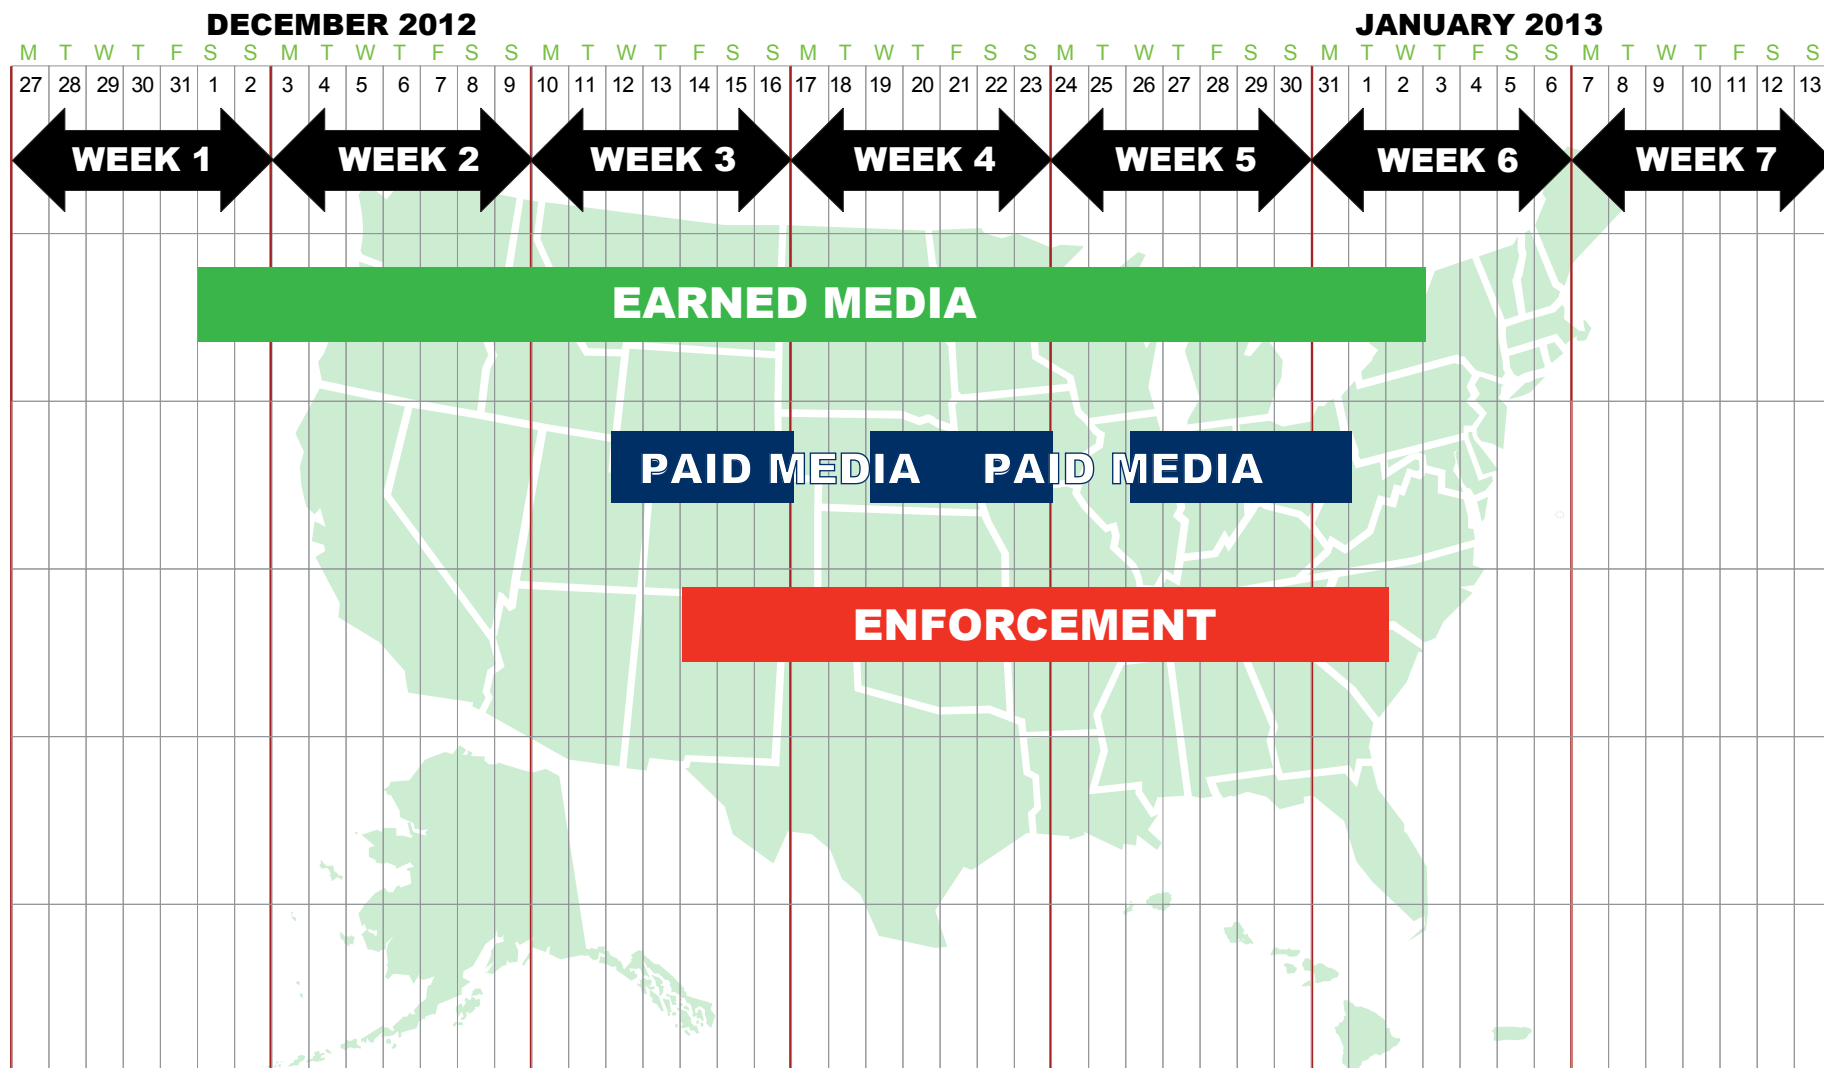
DECEMBER 2012 JANUARY 2013

| M | T | W | T | F | S | S | M | T | W | T | F | S | S | M | T | W | T | F | S | S | M | T | W | T | F | S | S | M | T | W | T | F | S | S | M | T | W | T | F | S | S | M | T | W | T | F | S | S |
|---|---|---|---|---|---|---|---|---|---|---|---|---|---|---|---|---|---|---|---|---|---|---|---|---|---|---|---|---|---|---|---|---|---|---|---|---|---|---|---|---|---|---|---|---|---|---|---|---|
| 27 | 28 | 29 | 30 | 31 | 1 | 2 | 3 | 4 | 5 | 6 | 7 | 8 | 9 | 10 | 11 | 12 | 13 | 14 | 15 | 16 | 17 | 18 | 19 | 20 | 21 | 22 | 23 | 24 | 25 | 26 | 27 | 28 | 29 | 30 | 31 | 1 | 2 | 3 | 4 | 5 | 6 | 7 | 8 | 9 | 10 | 11 | 12 | 13 |

WEEK 1 WEEK 2 WEEK 3 WEEK 4 WEEK 5 WEEK 6 WEEK 7

EARNED MEDIA

PAID MEDIA PAID MEDIA

ENFORCEMENT